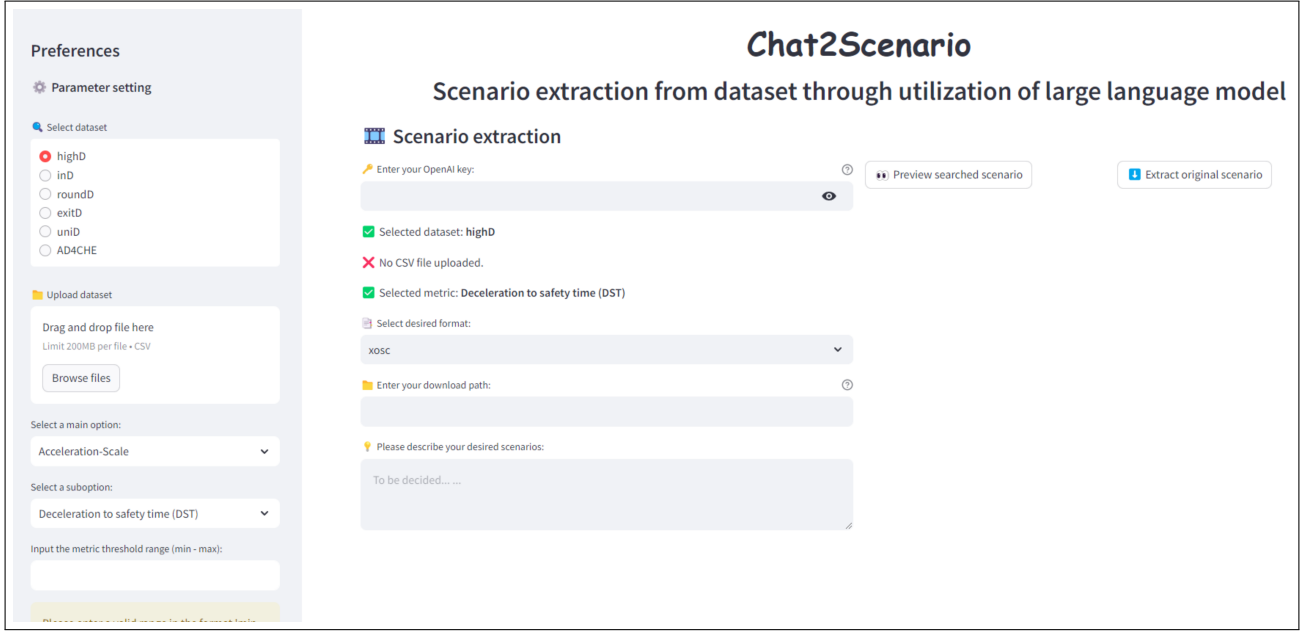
Preferences

Parameter setting

Select dataset

highD
inD
roundD
exitD
uniD
AD4CHE

Upload dataset

Drag and drop file here
Limit 200MB per file • CSV

Browse files

Select a main option:

Acceleration-Scale

Select a suboption:

Deceleration to safety time (DST)

Input the metric threshold range (min - max):

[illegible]

Chat2Scenario

Scenario extraction from dataset through utilization of large language model

Scenario extraction

Enter your OpenAI key:

Preview searched scenario

Extract original scenario

Selected dataset: highD

No CSV file uploaded.

Selected metric: Deceleration to safety time (DST)

Select desired format:

xosc

Enter your download path:

Please describe your desired scenarios:

To be decided... ...